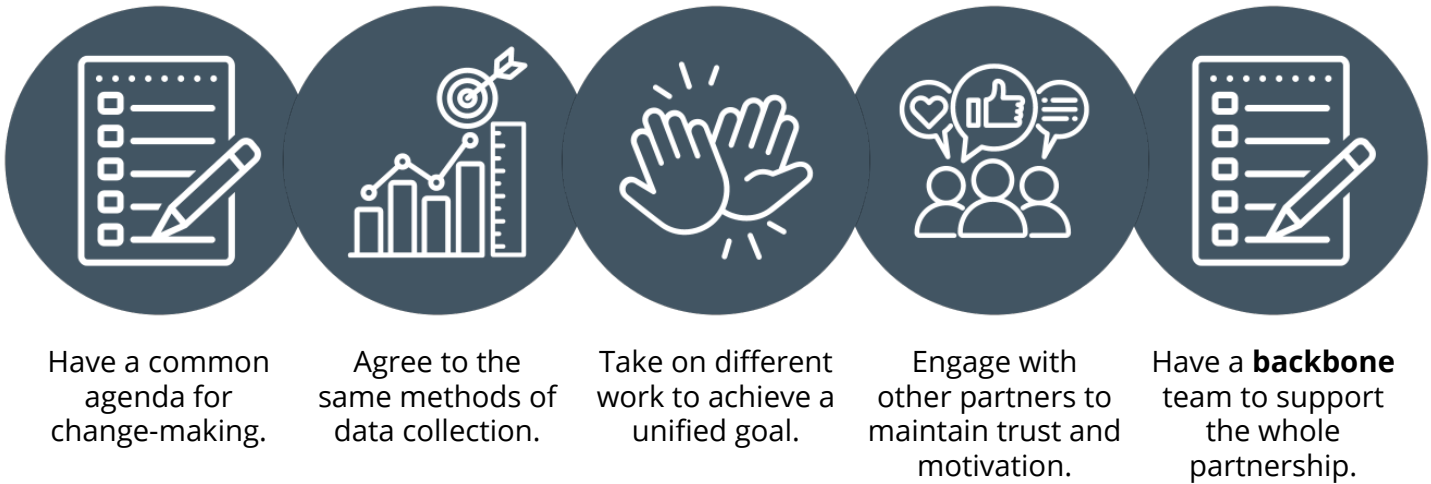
Have a common agenda for change-making.

Agree to the same methods of data collection.

Take on different work to achieve a unified goal.

Engage with other partners to maintain trust and motivation.

Have a **backbone** team to support the whole partnership.